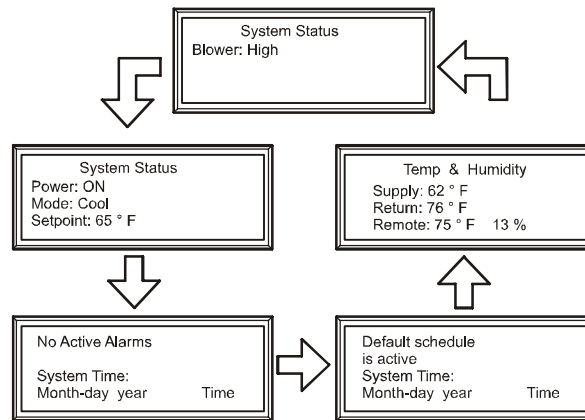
System Status
Blower: High

System Status
Power: ON
Mode: Cool
Setpoint: 65 ° F

Temp & Humidity
Supply: 62 ° F
Return: 76 ° F
Remote: 75 ° F 13 %

No Active Alarms

System Time:
Month-day year Time

Default schedule
is active
System Time:
Month-day year Time